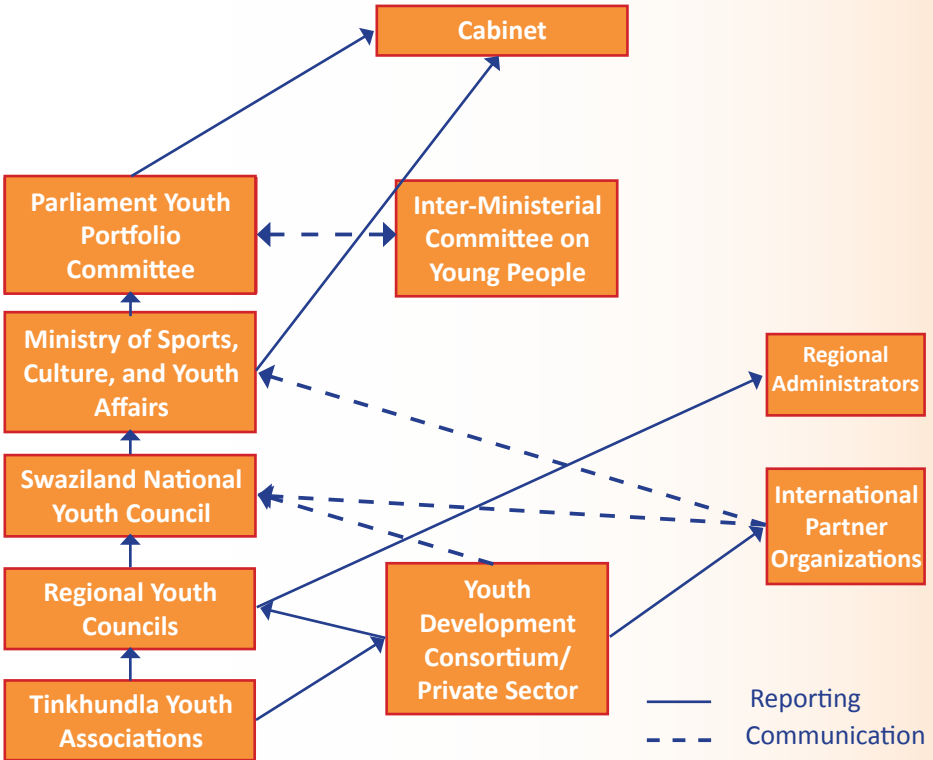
Cabinet

Parliament Youth Portfolio Committee

Inter-Ministerial Committee on Young People

Ministry of Sports, Culture, and Youth Affairs

Regional Administrators

Swaziland National Youth Council

International Partner Organizations

Regional Youth Councils

Youth Development Consortium/ Private Sector

Tinkhundla Youth Associations

Reporting

Communication